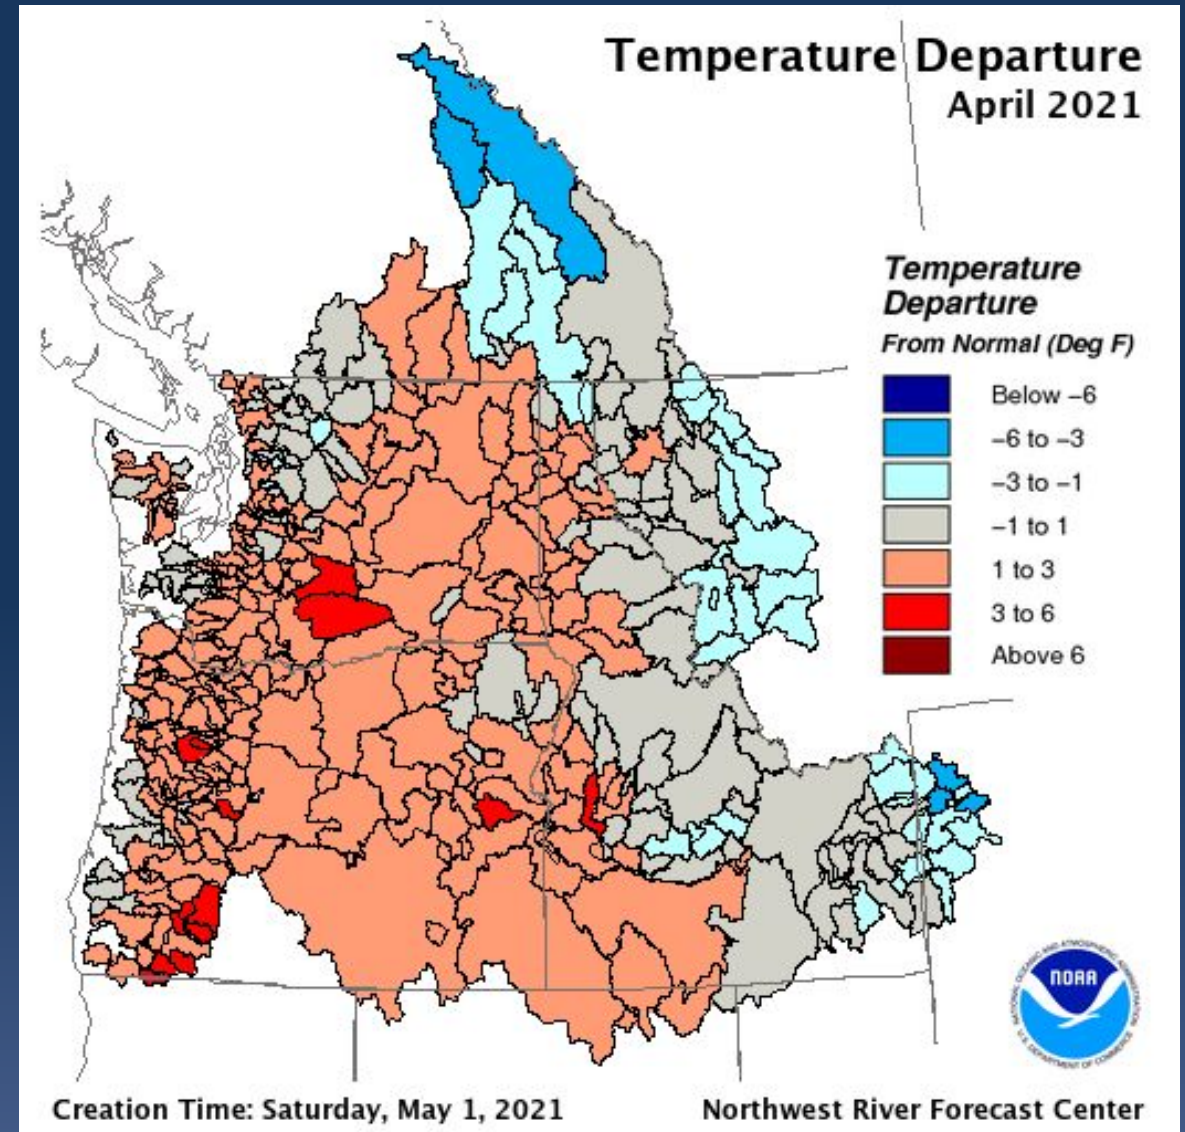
Temperature Departure
April 2021

Temperature Departure
From Normal (Deg F)

Below −6
−6 to −3
−3 to −1
−1 to 1
1 to 3
3 to 6
Above 6

NOAA
NATIONAL OCEANIC AND ATMOSPHERIC ADMINISTRATION
U.S. DEPARTMENT OF COMMERCE

Creation Time: Saturday, May 1, 2021
Northwest River Forecast Center